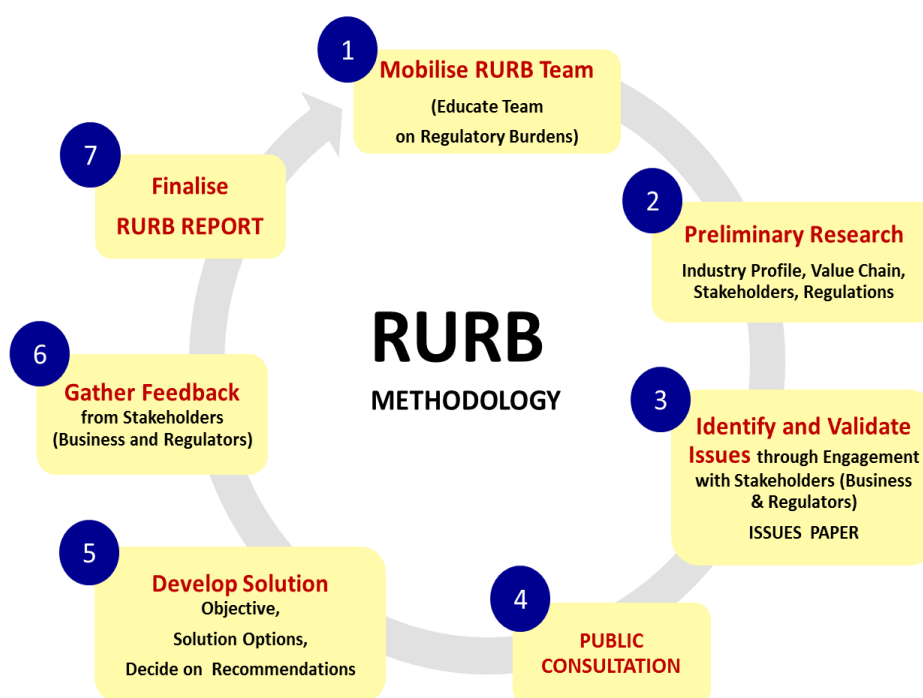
1
Mobilise RURB Team
(Educate Team on Regulatory Burdens)

2
Preliminary Research
Industry Profile, Value Chain, Stakeholders, Regulations

3
Identify and Validate Issues through Engagement with Stakeholders (Business & Regulators)
ISSUES PAPER

4
PUBLIC CONSULTATION

5
Develop Solution
Objective,
Solution Options,
Decide on Recommendations

6
Gather Feedback
from Stakeholders
(Business and Regulators)

7
Finalise
RURB REPORT

RURB
METHODOLOGY